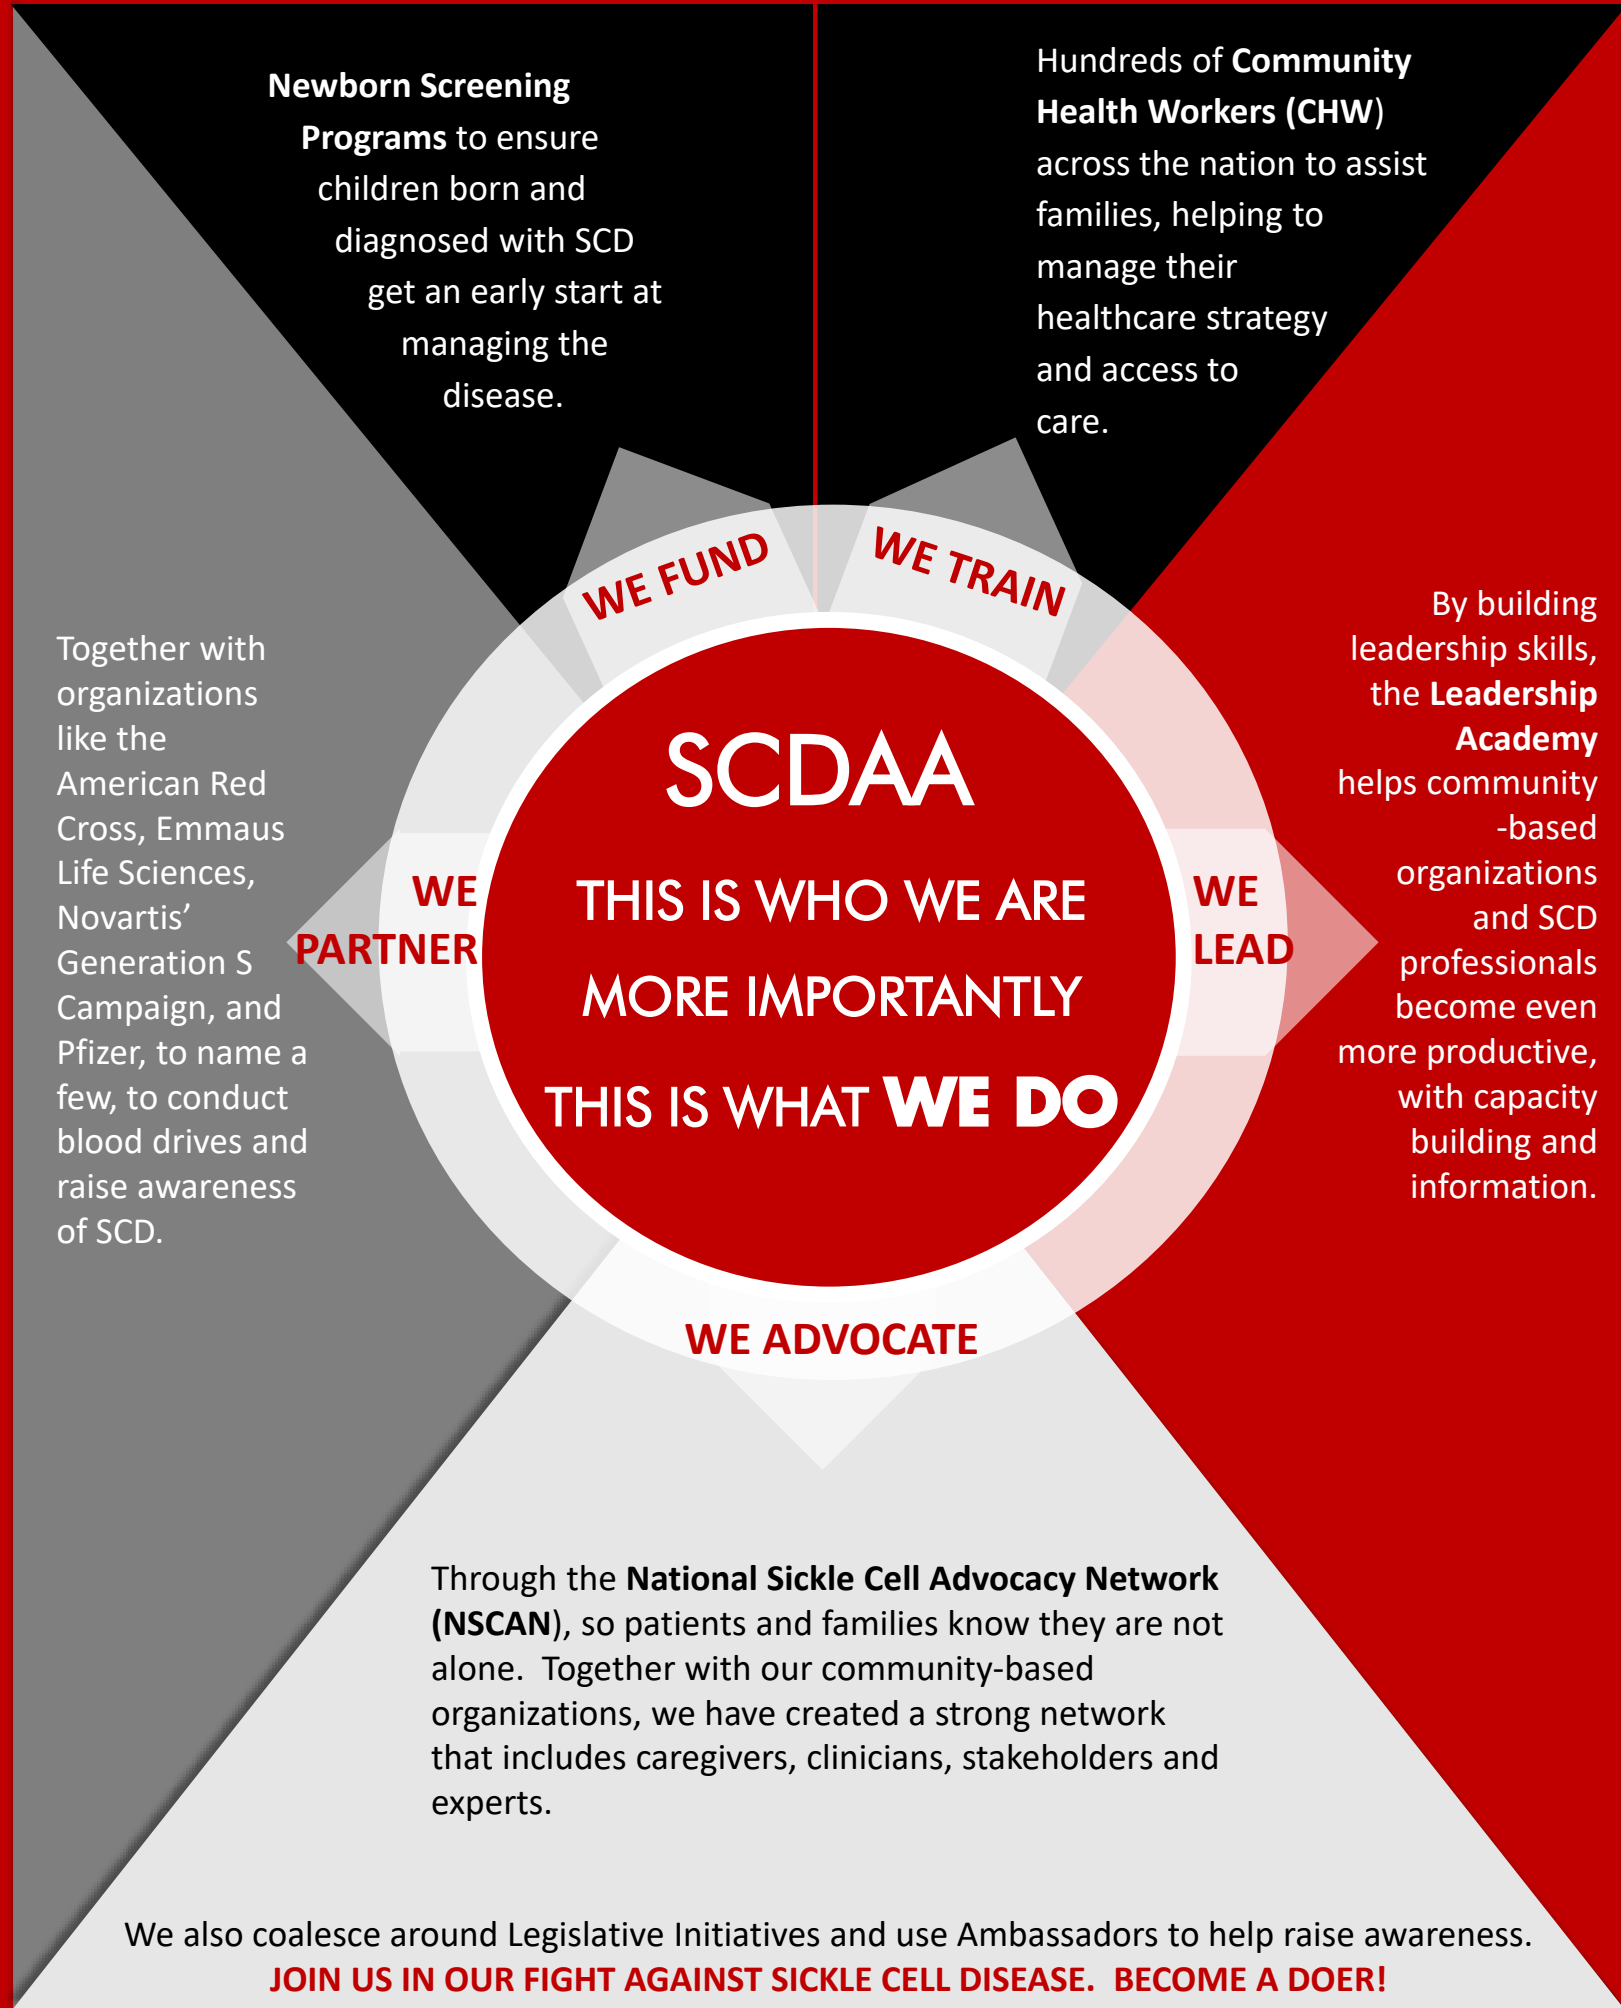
Newborn Screening Programs to ensure children born and diagnosed with SCD get an early start at managing the disease.

Hundreds of Community Health Workers (CHW) across the nation to assist families, helping to manage their healthcare strategy and access to care.

WE FUND

WE TRAIN

Together with organizations like the American Red Cross, Emmaus Life Sciences, Novartis' Generation S Campaign, and Pfizer, to name a few, to conduct blood drives and raise awareness of SCD.

WE PARTNER

SCDAA

THIS IS WHO WE ARE

MORE IMPORTANTLY

THIS IS WHAT WE DO

WE LEAD

By building leadership skills, the Leadership Academy helps community-based organizations and SCD professionals become even more productive, with capacity building and information.

WE ADVOCATE

Through the National Sickle Cell Advocacy Network (NSCAN), so patients and families know they are not alone. Together with our community-based organizations, we have created a strong network that includes caregivers, clinicians, stakeholders and experts.

We also coalesce around Legislative Initiatives and use Ambassadors to help raise awareness.

JOIN US IN OUR FIGHT AGAINST SICKLE CELL DISEASE. BECOME A DOER!